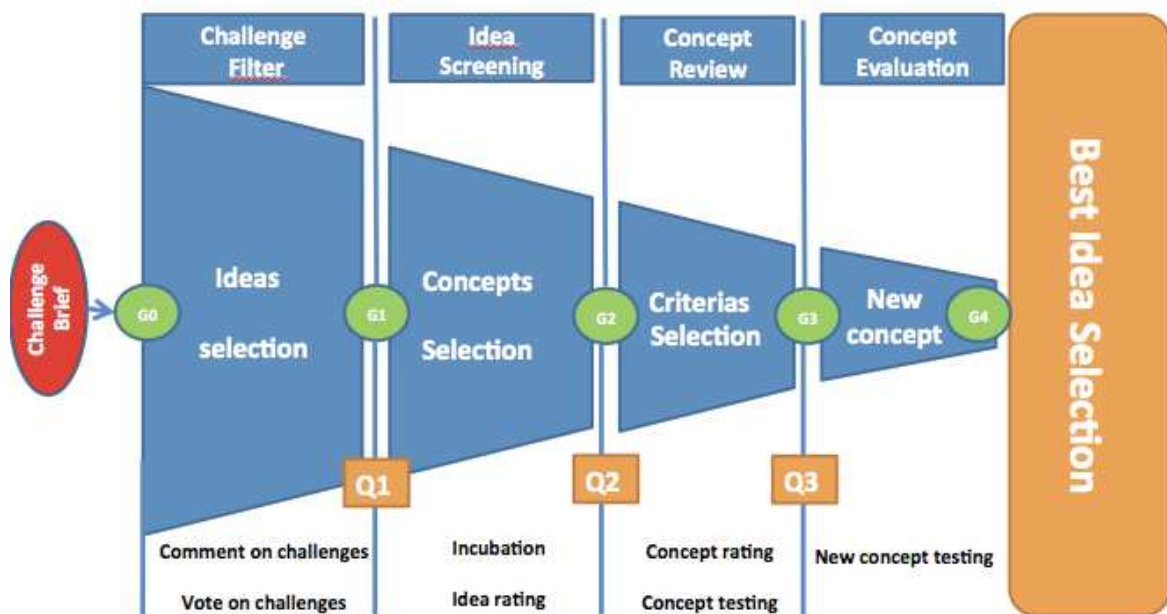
Challenge Filter

Idea Screening

Concept Review

Concept Evaluation

Best Idea Selection

Challenge Brief

G0

Ideas selection

G1

Concepts Selection

G2

Criterias Selection

G3

New concept

G4

Q1

Q2

Q3

Comment on challenges

Vote on challenges

Incubation

Idea rating

Concept rating

Concept testing

New concept testing